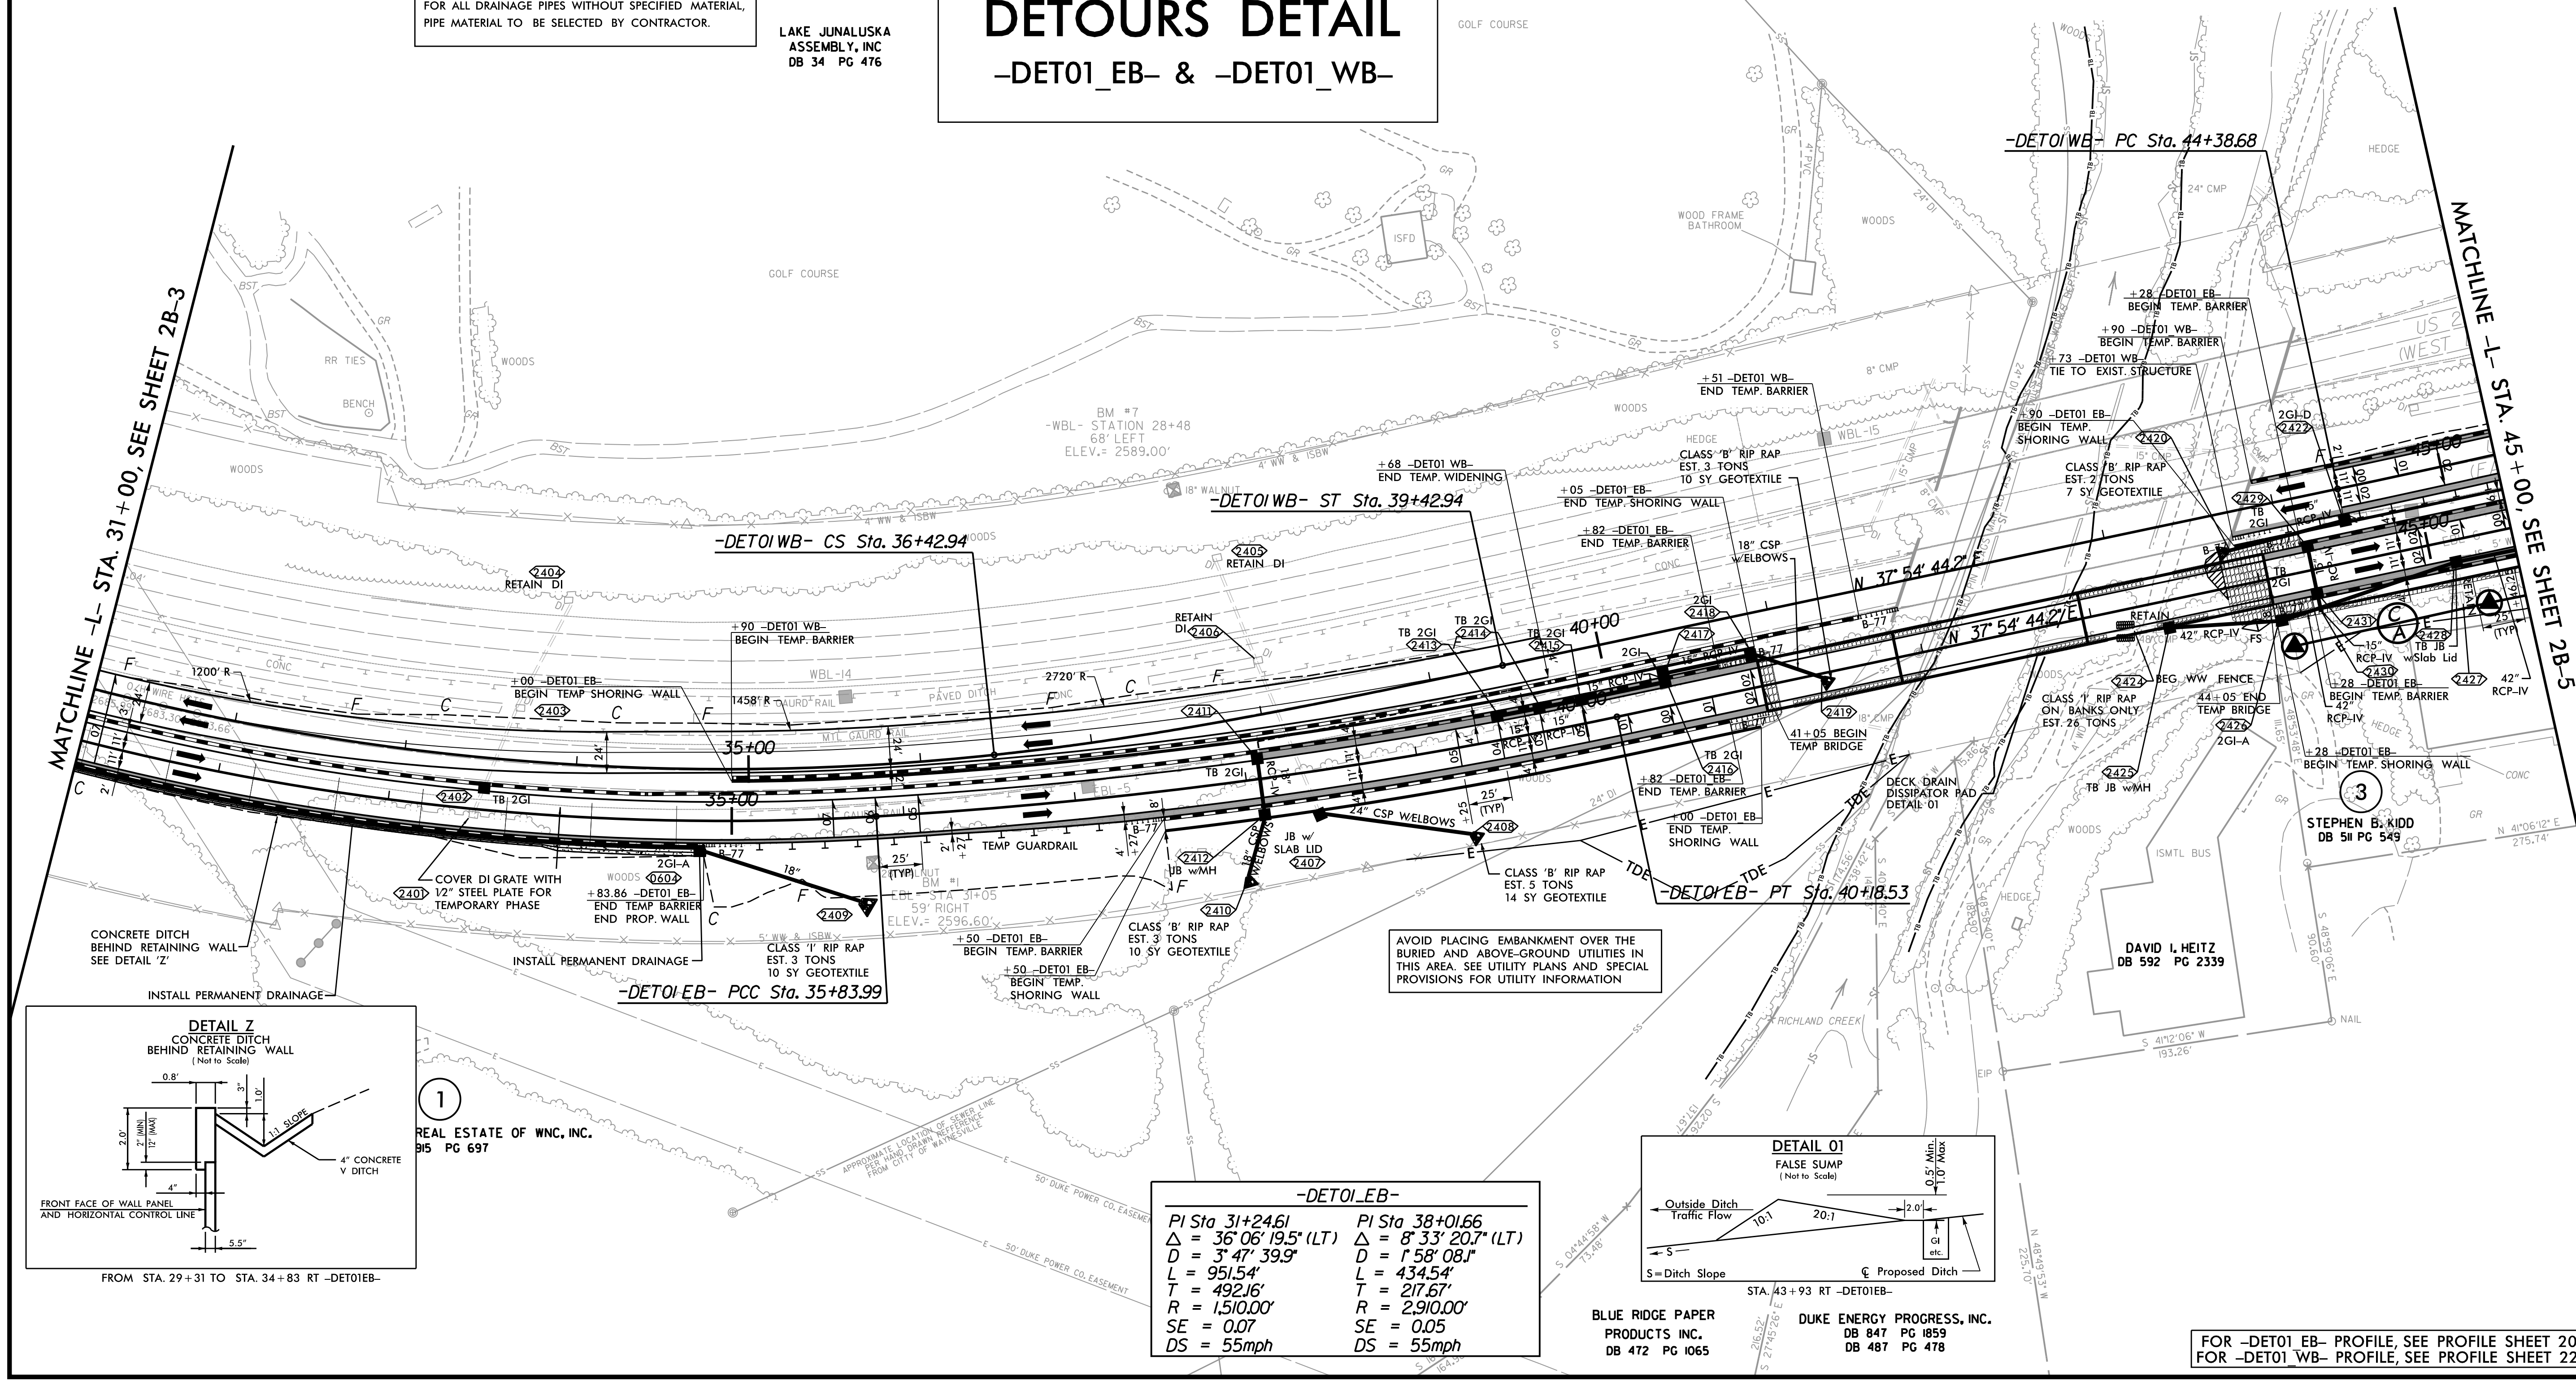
FOR ALL DRAINAGE PIPES WITHOUT SPECIFIED MATERIAL, PIPE MATERIAL TO BE SELECTED BY CONTRACTOR.

LAKE JUNALUSKA ASSEMBLY, INC DB 34 PG 476

DETOURS DETAIL
-DET01_EB- & -DET01_WB-

GOLF COURSE

-DET01WB- PC Sta. 44+38.68

HEDGE

MATCHLINE -L- STA. 45+00, SEE SHEET 2B-5

MATCHLINE -L- STA. 31+00, SEE SHEET 2B-3

GOLF COURSE

WOOD FRAME BATHROOM

WOODS

ISFD

RR TIES

BENCH

WOODS

WOODS

24" CMP

+28 -DET01 EB- BEGIN TEMP. BARRIER

+90 -DET01 WB- BEGIN TEMP. BARRIER

+73 -DET01 WB- TIE TO EXIST. STRUCTURE

US (WEST

+51 -DET01 WB- END TEMP. BARRIER

8" CMP

BM #7 -WBL- STATION 28+48 68' LEFT ELEV.= 2589.00'

WOODS

HEDGE

WBL-15

+90 -DET01 EB- BEGIN TEMP. SHORING WALL

2GI-D 2422

2420

CLASS 'B' RIP RAP EST. 3 TONS 10 SY GEOTEXTILE

CLASS 'B' RIP RAP EST. 2 TONS 7 SY GEOTEXTILE

+68 -DET01 WB- END TEMP. WIDENING

18" WALNUT

+05 -DET01 EB- END TEMP. SHORING WALL

-DET01WB- ST Sta. 39+42.94

2429

TB 2GI

45+00

+82 -DET01 EB- END TEMP. BARRIER

-DET01WB- CS Sta. 36+42.94

18" CSP w/ELBOWS

2405 RETAIN DI

2404 RETAIN DI

N 37° 54' 44.2"

N 37° 54' 44.2" E

TB 2GI

RETAIN

+90 -DET01 WB- BEGIN TEMP. BARRIER

RETAIN DI 2406

TB 2GI 2413

TB 2GI 2414

TB 2GI 2415

40+00

2GI 2418

2417

2GI

B-77

B-77

2431

42" RCP-IV

FS

TB JB w/Slab Lid

2428

25' (TYP)

1200' R

2720' R

CONC

WBL-14

PAVED DITCH

+00 -DET01 EB- BEGIN TEMP SHORING WALL

1458' R

GAURD RAIL

MTL GAURD RAIL

2403

2411

15" RCP-IV

2419

41+05 BEGIN TEMP BRIDGE

CLASS 'I' RIP RAP ON BANKS ONLY EST. 26 TONS

2424 BEG WW FENCE

44+05 END TEMP BRIDGE

2426 2GI-A

15" RCP-IV

2430

+28 -DET01 EB- BEGIN TEMP. BARRIER

42" RCP-IV

2427 42" RCP-IV

35+00

35+00

+28 -DET01 EB- BEGIN TEMP. SHORING WALL

2402 TB 2GI

EBL-5

TB 2GI

TB 2GI 2416

+82 -DET01 EB- END TEMP. BARRIER

+00 -DET01 EB- END TEMP. SHORING WALL

DECK DRAIN DISSIPATOR PAD DETAIL 01

2425 TB JB w/MH

3 STEPHEN B. KIDD DB 511 PG 549

N 41°06'12" E 275.74'

24" CSP W/ELBOWS

2408

25' (TYP)

+25

TEMP GUARDRAIL

2GI-A

B-77

25' (TYP)

JB w/ SLAB LID 2407

2412 JB w/MH

18" CSP W/ELBOWS

CLASS 'B' RIP RAP EST. 5 TONS 14 SY GEOTEXTILE

-DET01EB- PT Sta. 40+18.53

WOODS

ISMTL BUS

2401

COVER DI GRATE WITH 1/2" STEEL PLATE FOR TEMPORARY PHASE

WOODS 0604

+83.86 -DET01 EB- END TEMP BARRIER END PROP. WALL

18"

2409

BM #1 EBL STA 31+05 59' RIGHT ELEV.= 2596.60'

2410

CONCRETE DITCH BEHIND RETAINING WALL SEE DETAIL 'Z'

INSTALL PERMANENT DRAINAGE

CLASS 'I' RIP RAP EST. 3 TONS 10 SY GEOTEXTILE

+50 -DET01 EB- BEGIN TEMP. BARRIER

CLASS 'B' RIP RAP EST. 3 TONS 10 SY GEOTEXTILE

+50 -DET01 EB- BEGIN TEMP. SHORING WALL

AVOID PLACING EMBANKMENT OVER THE BURIED AND ABOVE-GROUND UTILITIES IN THIS AREA. SEE UTILITY PLANS AND SPECIAL PROVISIONS FOR UTILITY INFORMATION

DAVID I. HEITZ DB 592 PG 2339

INSTALL PERMANENT DRAINAGE

-DET01EB- PCC Sta. 35+83.99

RICHLAND CREEK

NAIL

S 41°12'06" W 193.26'

DETAIL Z
CONCRETE DITCH BEHIND RETAINING WALL (Not to Scale)
0.8'
3"
1.0'
1:1 SLOPE
2.0'
2' (MIN) 1' (MAX)
4"
4" CONCRETE V DITCH
FRONT FACE OF WALL PANEL AND HORIZONTAL CONTROL LINE
5.5"
FROM STA. 29+31 TO STA. 34+83 RT -DET01EB-

1 REAL ESTATE OF WNC, INC. 915 PG 697

APPROXIMATE LOCATION OF SEWER LINE PER HAND DRAWN REFERENCE FROM CITY OF WAYNESVILLE

50' DUKE POWER CO. EASEMENT

50' DUKE POWER CO. EASEMENT

-DET01_EB-
| | |
|---|---|
| PI Sta 31+24.61 | PI Sta 38+01.66 |
| $\Delta$ = 36° 06' 19.5" (LT) | $\Delta$ = 8° 33' 20.7" (LT) |
| D = 3° 47' 39.9" | D = 1° 58' 08.1" |
| L = 951.54' | L = 434.54' |
| T = 492.16' | T = 217.67' |
| R = 1,510.00' | R = 2,910.00' |
| SE = 0.07 | SE = 0.05 |
| DS = 55mph | DS = 55mph |

BLUE RIDGE PAPER PRODUCTS INC. DB 472 PG 1065

DETAIL 01
FALSE SUMP (Not to Scale)
0.5' Min. 1.0' Max
Outside Ditch Traffic Flow
10:1
20:1
2.0'
GI etc.
S
S=Ditch Slope
℄ Proposed Ditch
STA. 43+93 RT -DET01EB-

DUKE ENERGY PROGRESS, INC. DB 847 PG 1859 DB 487 PG 478

FOR -DET01_EB- PROFILE, SEE PROFILE SHEET 20
FOR -DET01_WB- PROFILE, SEE PROFILE SHEET 22